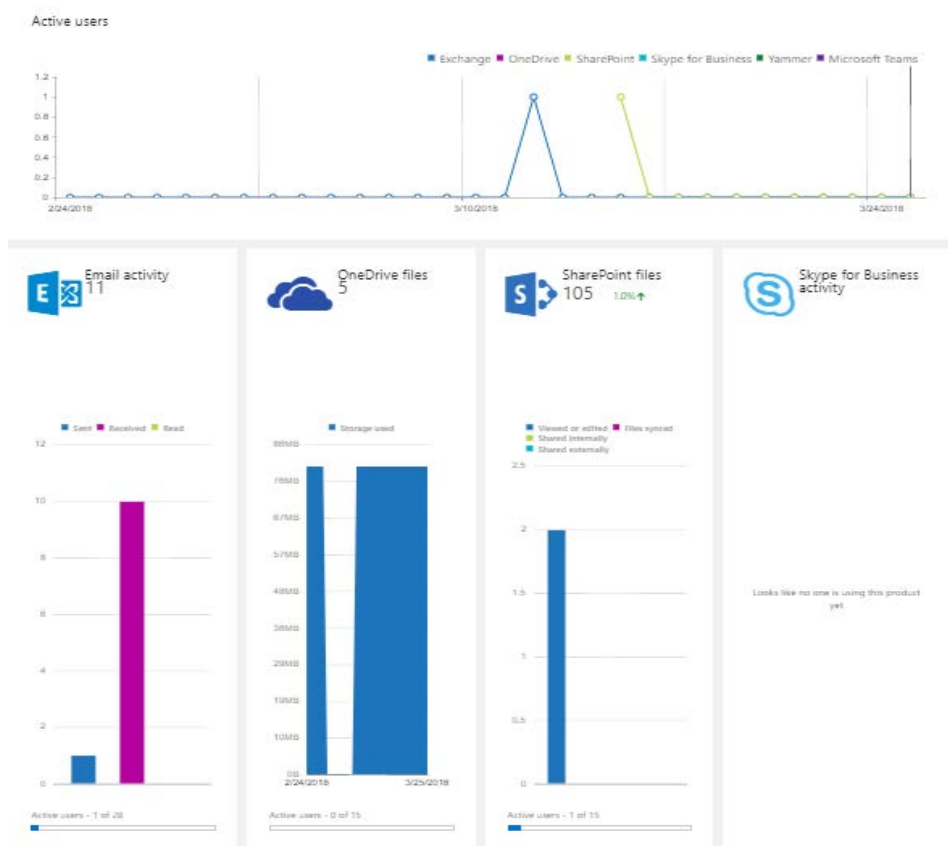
Active users

Exchange OneDrive SharePoint Skype for Business Yammer Microsoft Teams

1.2
1
0.8
0.6
0.4
0.2
0

2/24/2018 3/10/2018 3/24/2018

Email activity
11

Sent Received Read

12
10
8
6
4
2
0

Active users - 1 of 28

OneDrive files
5

Storage used

86MB
76MB
67MB
57MB
48MB
38MB
29MB
19MB
10MB
0B

2/24/2018 3/25/2018

Active users - 0 of 15

SharePoint files
105 1.0%

Viewed or edited Files synced
Shared internally
Shared externally

2.5
2
1.5
1
0.5
0

Active users - 1 of 15

Skype for Business activity

Looks like no one is using this product yet